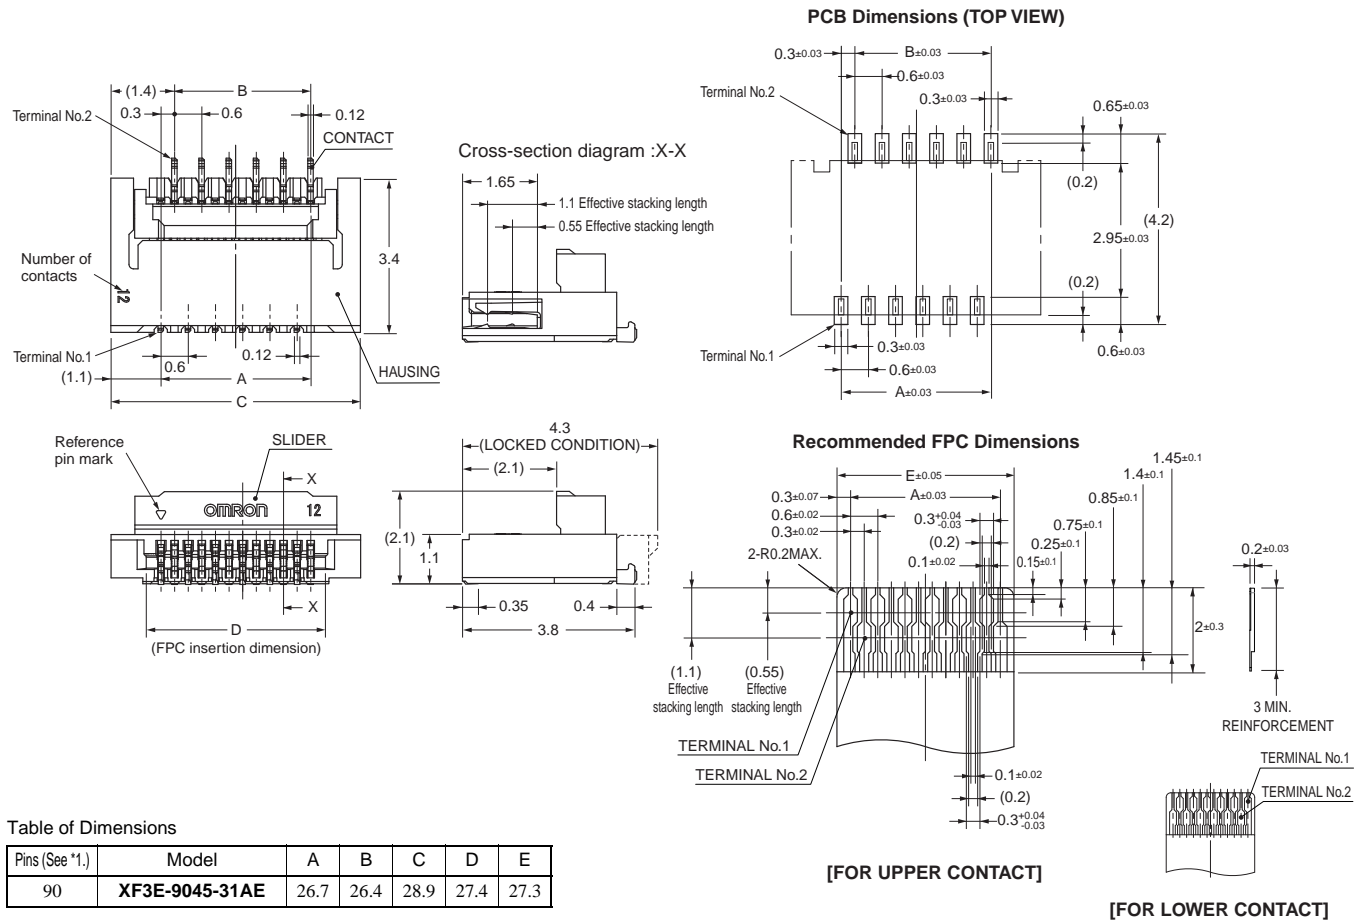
(1.4)
B
Terminal No.2
0.3
0.6
0.12
CONTACT
Number of contacts
12
3.4
Terminal No.1
0.6
0.12
(1.1)
A
HAUSING
C

Cross-section diagram :X-X
1.65
1.1 Effective stacking length
0.55 Effective stacking length

Reference pin mark
SLIDER
X
omron
12
X
D
(FPC insertion dimension)

4.3
(LOCKED CONDITION)
(2.1)
(2.1)
1.1
0.35
0.4
3.8

PCB Dimensions (TOP VIEW)
$0.3_{\pm 0.03}$
$B_{\pm 0.03}$
$0.6_{\pm 0.03}$
Terminal No.2
$0.3_{\pm 0.03}$
$0.65_{\pm 0.03}$
(0.2)
(4.2)
$2.95_{\pm 0.03}$
(0.2)
Terminal No.1
$0.3_{\pm 0.03}$
$0.6_{\pm 0.03}$
$A_{\pm 0.03}$
$0.6_{\pm 0.03}$

Recommended FPC Dimensions
$E_{\pm 0.05}$
$1.45_{\pm 0.1}$
$1.4_{\pm 0.1}$
$0.3_{\pm 0.07}$
$A_{\pm 0.03}$
$0.85_{\pm 0.1}$
$0.6_{\pm 0.02}$
$0.3^{+0.04}_{-0.03}$
$0.75_{\pm 0.1}$
$0.3_{\pm 0.02}$
(0.2)
$0.25_{\pm 0.1}$
$0.2_{\pm 0.03}$
2-R0.2MAX.
$0.1_{\pm 0.02}$
$0.15_{\pm 0.1}$
$2_{\pm 0.3}$
(1.1) Effective stacking length
(0.55) Effective stacking length
3 MIN. REINFORCEMENT
TERMINAL No.1
TERMINAL No.2
$0.1_{\pm 0.02}$
(0.2)
$0.3^{+0.04}_{-0.03}$
TERMINAL No.1
TERMINAL No.2

[FOR UPPER CONTACT]
[FOR LOWER CONTACT]

Table of Dimensions

| Pins (See *1.) | Model | A | B | C | D | E |
|---|---|---|---|---|---|---|
| 90 | XF3E-9045-31AE | 26.7 | 26.4 | 28.9 | 27.4 | 27.3 |